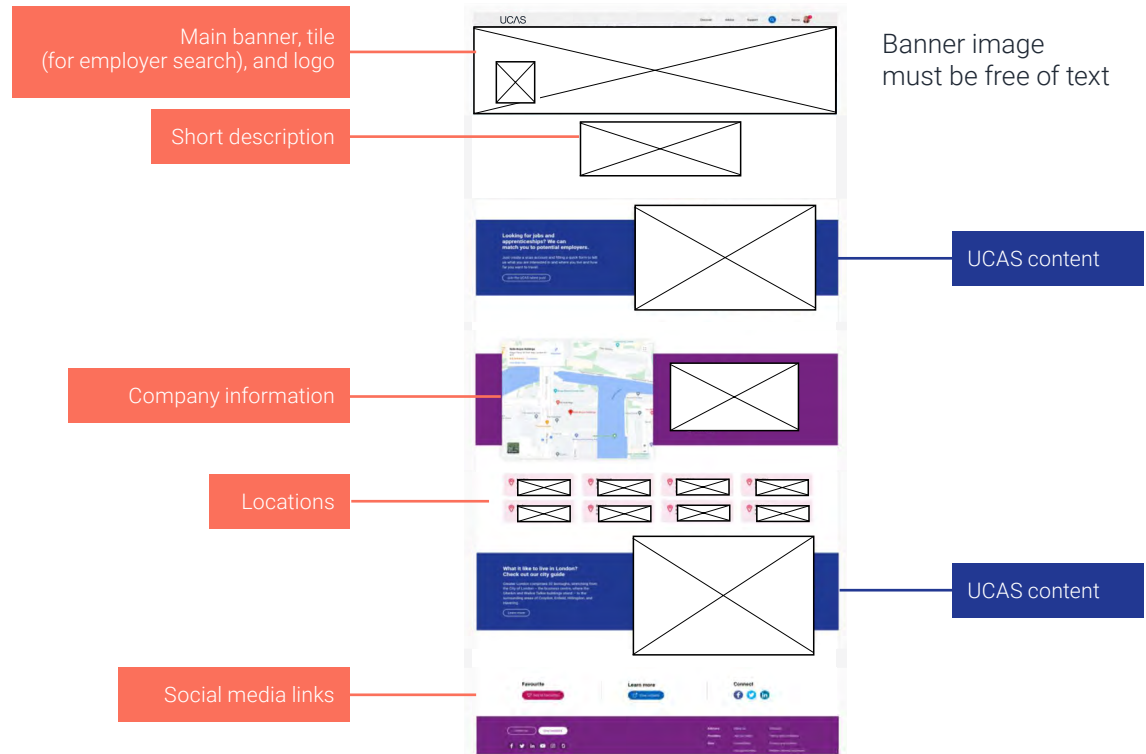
Main banner, tile (for employer search), and logo

UCAS

Banner image must be free of text

Short description

Looking for jobs and apprenticeships? We can match you to potential employers.

UCAS content

Company information

Locations

What it like to live in London? Check out our city guide

UCAS content

Social media links

Favourite

Learn more

Connect